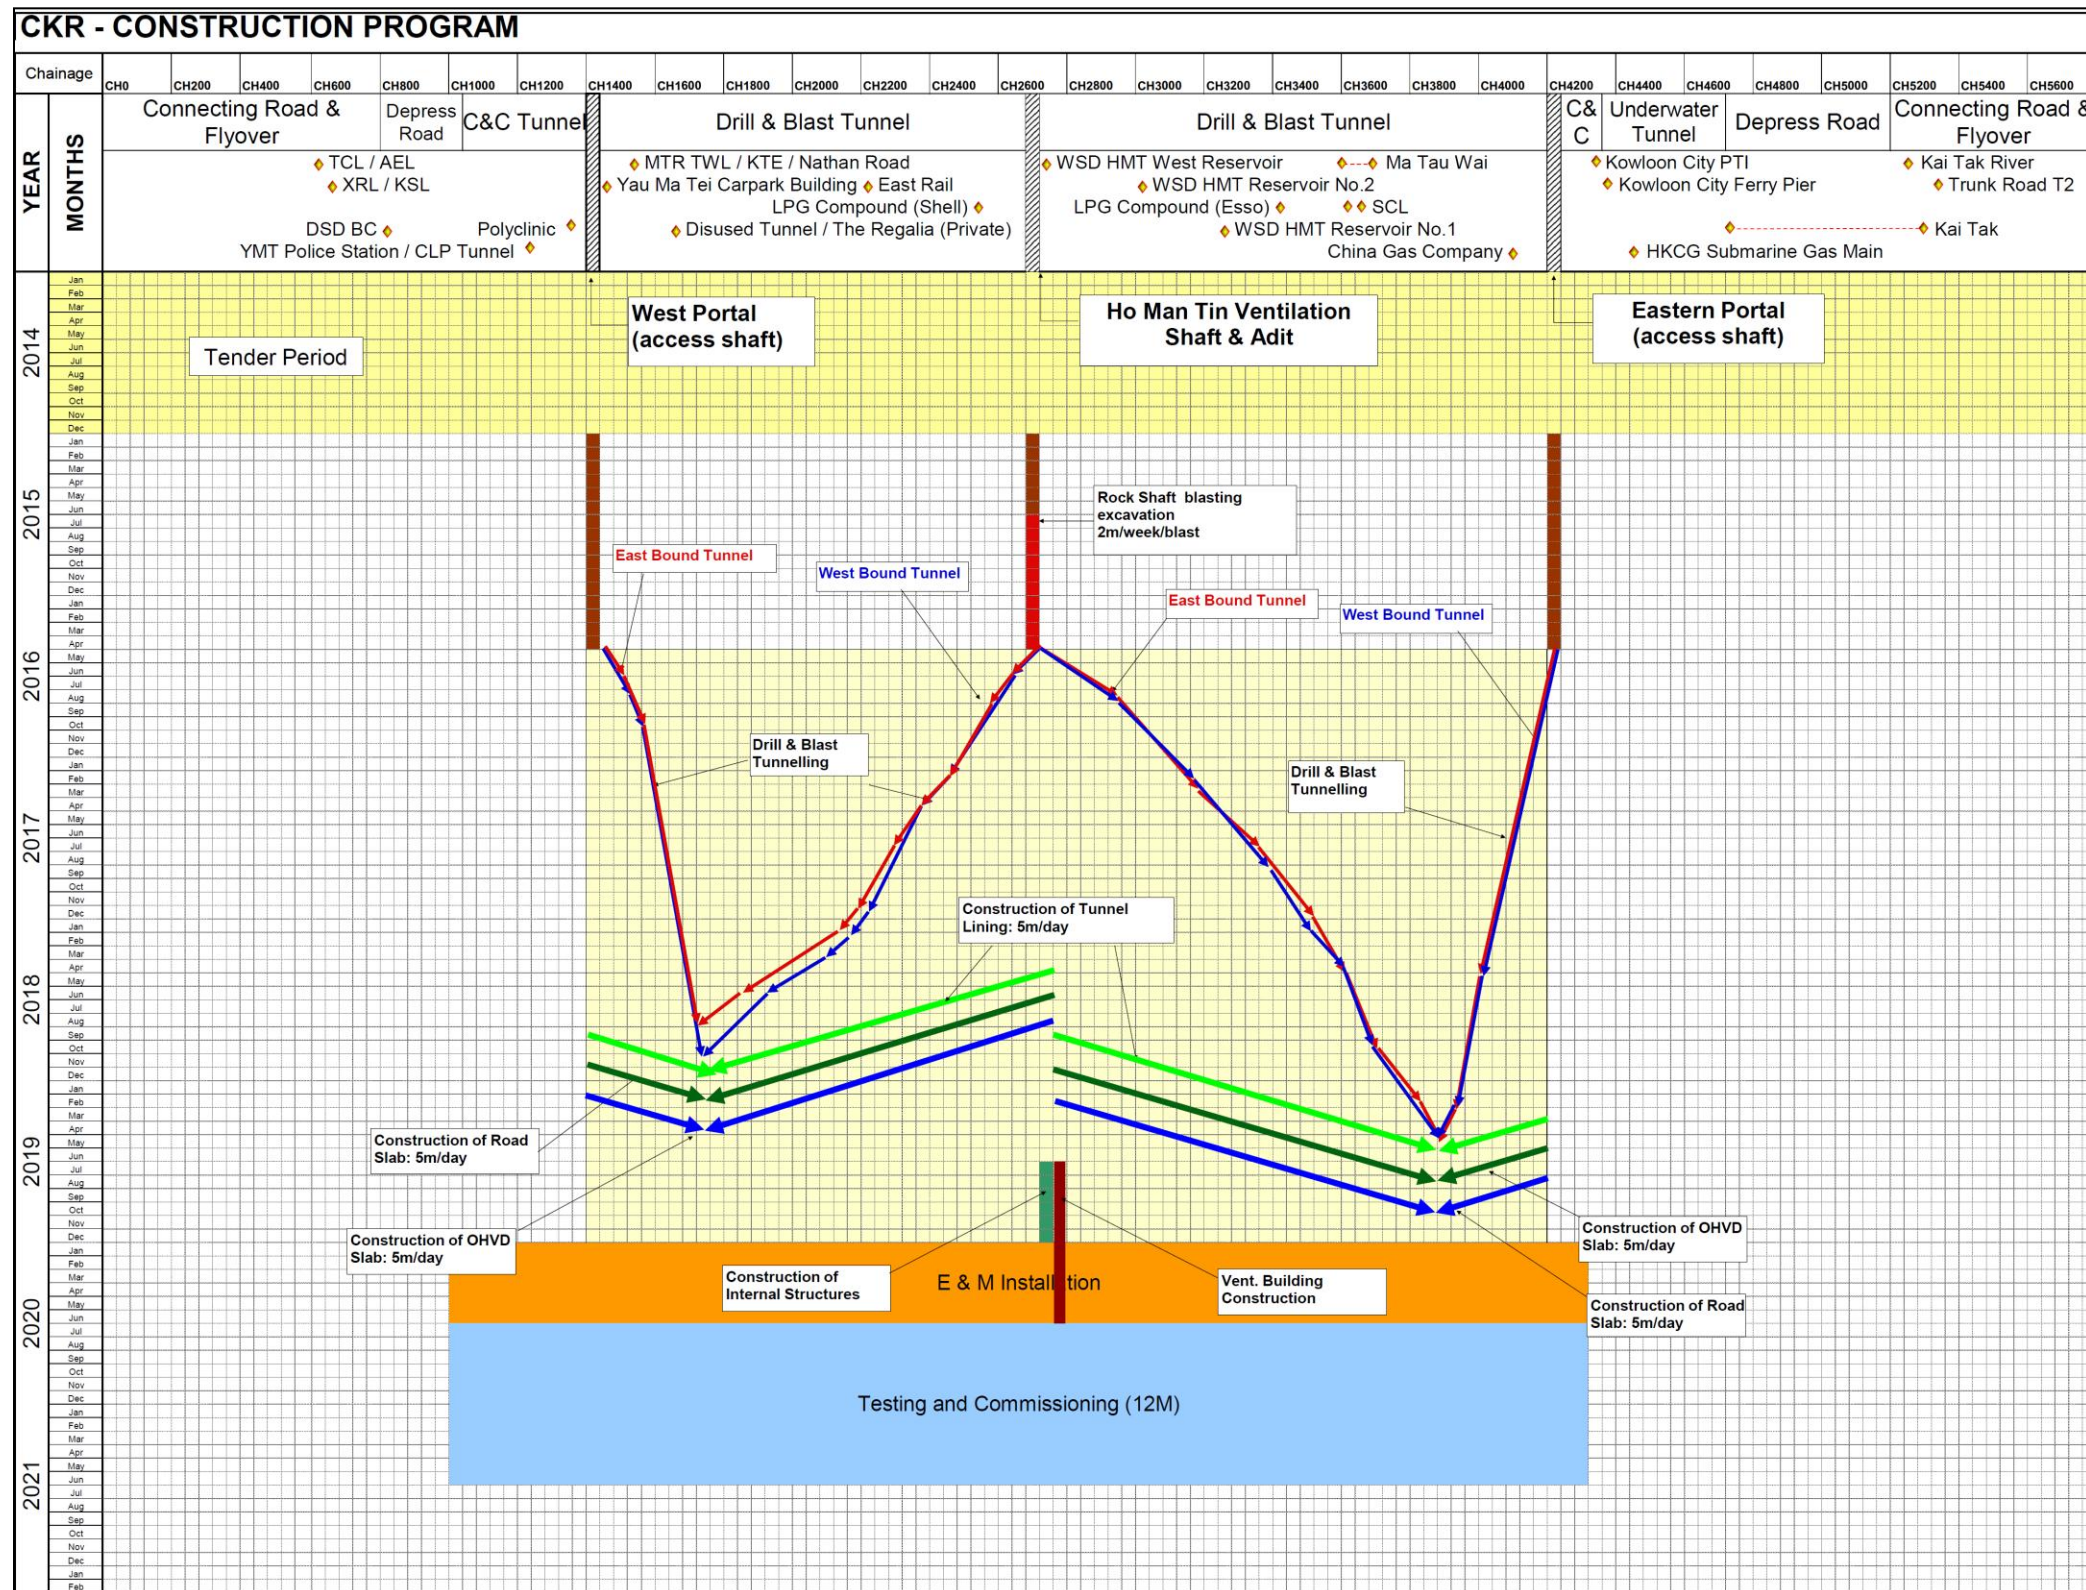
CKR - CONSTRUCTION PROGRAM

Chainage CH0 CH200 CH400 CH600 CH800 CH1000 CH1200 CH1400 CH1600 CH1800 CH2000 CH2200 CH2400 CH2600 CH2800 CH3000 CH3200 CH3400 CH3600 CH3800 CH4000 CH4200 CH4400 CH4600 CH4800 CH5000 CH5200 CH5400 CH5600

YEAR MONTHS

Connecting Road & Flyover | Depress Road | C&C Tunnel | Drill & Blast Tunnel | Drill & Blast Tunnel | C& C | Underwater Tunnel | Depress Road | Connecting Road & Flyover

TCL / AEL
XRL / KSL
DSD BC
Polyclinic
YMT Police Station / CLP Tunnel
MTR TWL / KTE / Nathan Road
Yau Ma Tei Carpark Building
East Rail
LPG Compound (Shell)
Disused Tunnel / The Regalia (Private)
WSD HMT West Reservoir
Ma Tau Wai
WSD HMT Reservoir No.2
LPG Compound (Esso)
SCL
WSD HMT Reservoir No.1
China Gas Company
Kowloon City PTI
Kowloon City Ferry Pier
Kai Tak River
Trunk Road T2
Kai Tak
HKCG Submarine Gas Main

2014 Jan Feb Mar Apr May Jun Jul Aug Sep Oct Nov Dec
2015 Jan Feb Mar Apr May Jun Jul Aug Sep Oct Nov Dec
2016 Jan Feb Mar Apr May Jun Jul Aug Sep Oct Nov Dec
2017 Jan Feb Mar Apr May Jun Jul Aug Sep Oct Nov Dec
2018 Jan Feb Mar Apr May Jun Jul Aug Sep Oct Nov Dec
2019 Jan Feb Mar Apr May Jun Jul Aug Sep Oct Nov Dec
2020 Jan Feb Mar Apr May Jun Jul Aug Sep Oct Nov Dec
2021 Jan Feb Mar Apr May Jun Jul Aug Sep Oct Nov Dec
Jan Feb

Tender Period
West Portal (access shaft)
Ho Man Tin Ventilation Shaft & Adit
Eastern Portal (access shaft)
Rock Shaft blasting excavation 2m/week/blast
East Bound Tunnel
West Bound Tunnel
East Bound Tunnel
West Bound Tunnel
Drill & Blast Tunnelling
Drill & Blast Tunnelling
Construction of Tunnel Lining: 5m/day
Construction of Road Slab: 5m/day
Construction of OHVD Slab: 5m/day
Construction of OHVD Slab: 5m/day
Construction of Road Slab: 5m/day
Construction of Internal Structures
E & M Installation
Vent. Building Construction
Testing and Commissioning (12M)